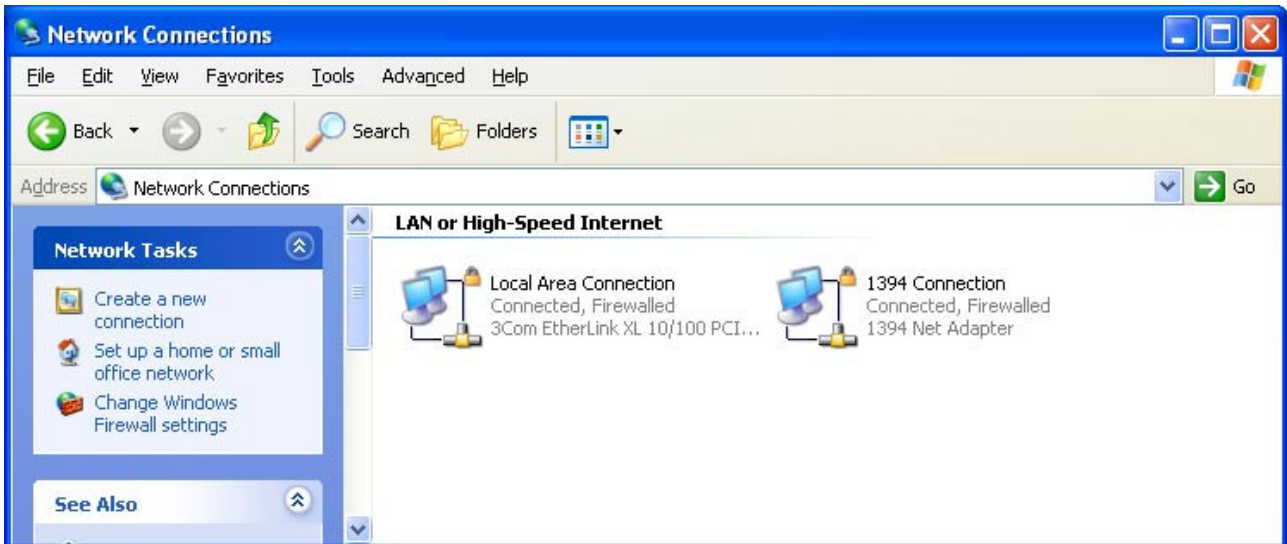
Network Connections

File Edit View Favorites Tools Advanced Help

Back Search Folders

Address Network Connections Go

Network Tasks

Create a new connection

Set up a home or small office network

Change Windows Firewall settings

See Also

LAN or High-Speed Internet

Local Area Connection
Connected, Firewalled
3Com EtherLink XL 10/100 PCI...

1394 Connection
Connected, Firewalled
1394 Net Adapter